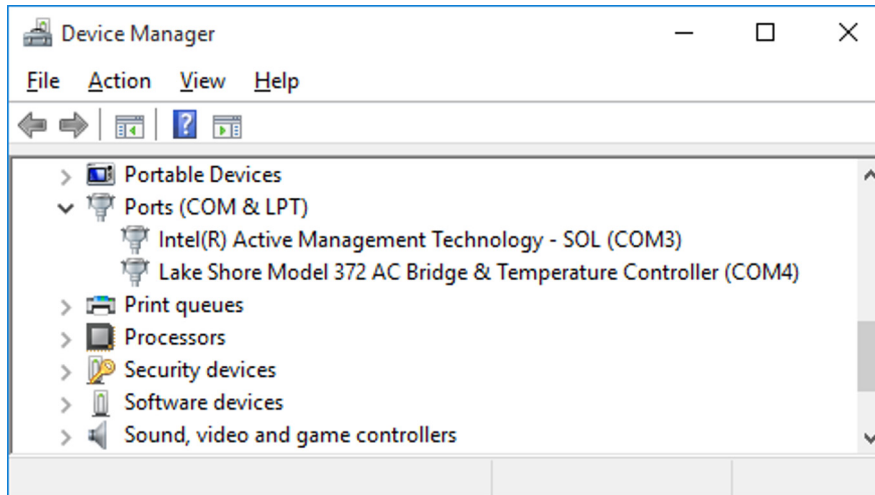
Device Manager

File Action View Help

Portable Devices
Ports (COM & LPT)
Intel(R) Active Management Technology - SOL (COM3)
Lake Shore Model 372 AC Bridge & Temperature Controller (COM4)
Print queues
Processors
Security devices
Software devices
Sound, video and game controllers